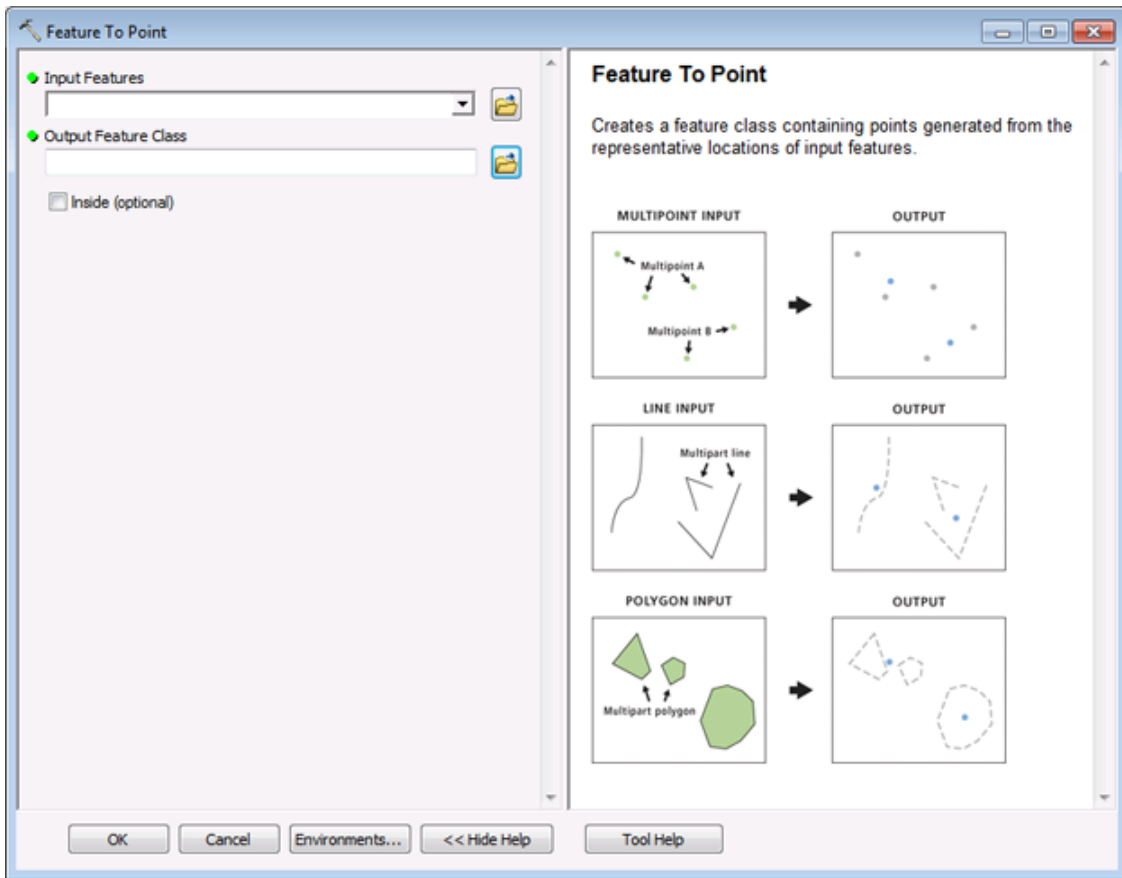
Feature To Point

Input Features

Output Feature Class

Inside (optional)

Feature To Point

Creates a feature class containing points generated from the representative locations of input features.

MULTIPOINT INPUT

Multipoint A

Multipoint B

OUTPUT

LINE INPUT

Multipart line

OUTPUT

POLYGON INPUT

Multipart polygon

OUTPUT

OK

Cancel

Environments...

<< Hide Help

Tool Help